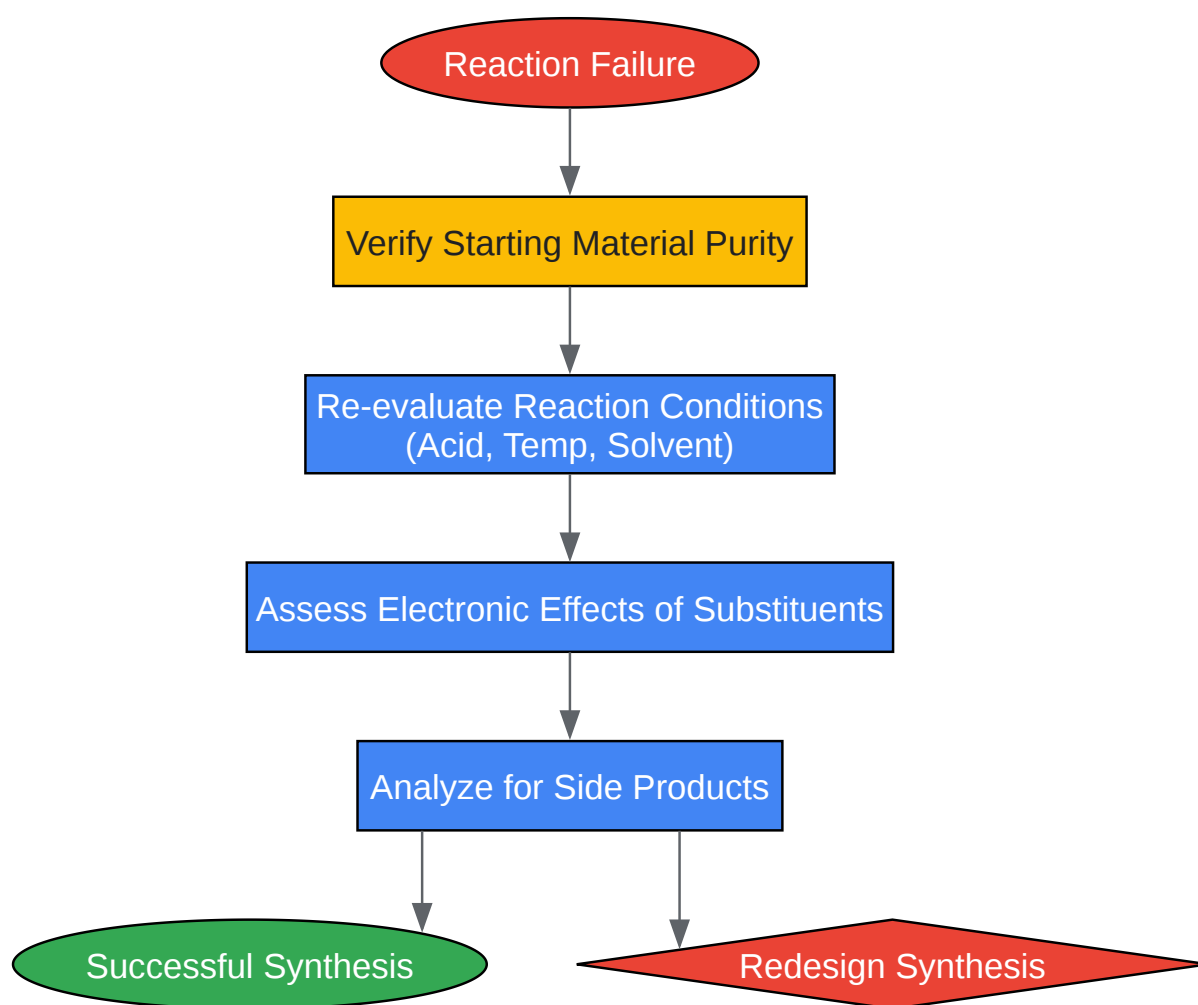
Reaction Failure

Verify Starting Material Purity

Re-evaluate Reaction Conditions
(Acid, Temp, Solvent)

Assess Electronic Effects of Substituents

Analyze for Side Products

Successful Synthesis

Redesign Synthesis